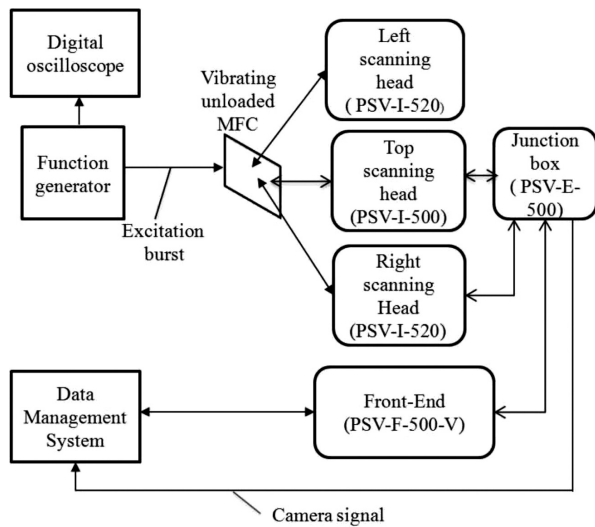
Digital oscilloscope

Function generator

Excitation burst

Vibrating unloaded MFC

Left scanning head ( PSV-I-520)

Top scanning head (PSV-I-500)

Right scanning Head (PSV-I-520)

Junction box ( PSV-E-500)

Data Management System

Front-End (PSV-F-500-V)

Camera signal